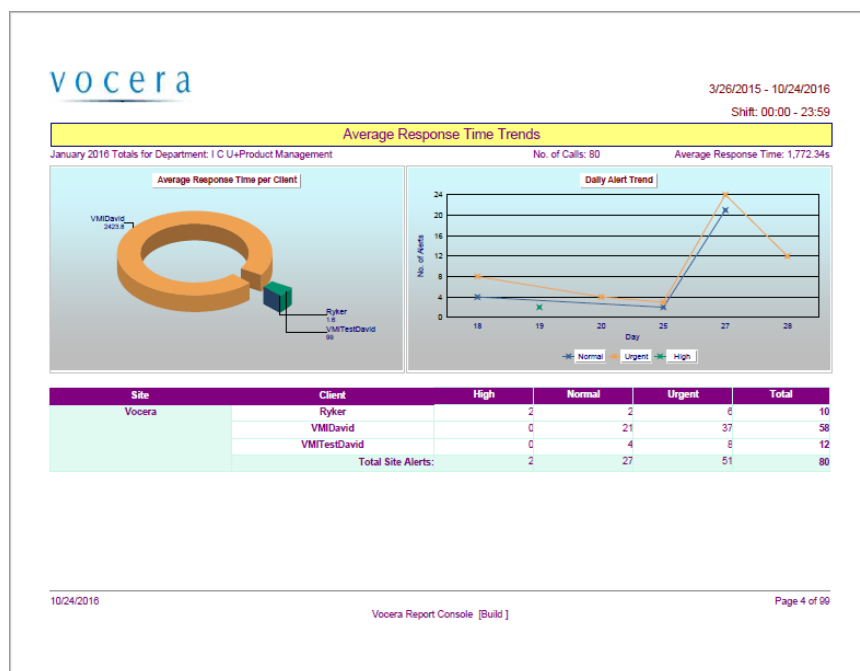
vocera

3/26/2015 - 10/24/2016

Shift: 00:00 - 23:59

Average Response Time Trends

January 2016 Totals for Department: I C U+Product Management

No. of Calls: 80

Average Response Time: 1,772.34s

Average Response Time per Client

VMIDavid
2423.8

Ryker
1.8
VMITestDavid
99

Daily Alert Trend

No. of Alerts

24
20
16
12
8
4
0

18 19 20 25 27 28
Day

Normal Urgent High

| Site | Client | High | Normal | Urgent | Total |
|---|---|---|---|---|---|
| Vocera | Ryker | 2 | 2 | 6 | 10 |
| | VMIDavid | 0 | 21 | 37 | 58 |
| | VMITestDavid | 0 | 4 | 8 | 12 |
| | Total Site Alerts: | 2 | 27 | 51 | 80 |

10/24/2016

Page 4 of 99

Vocera Report Console [Build ]